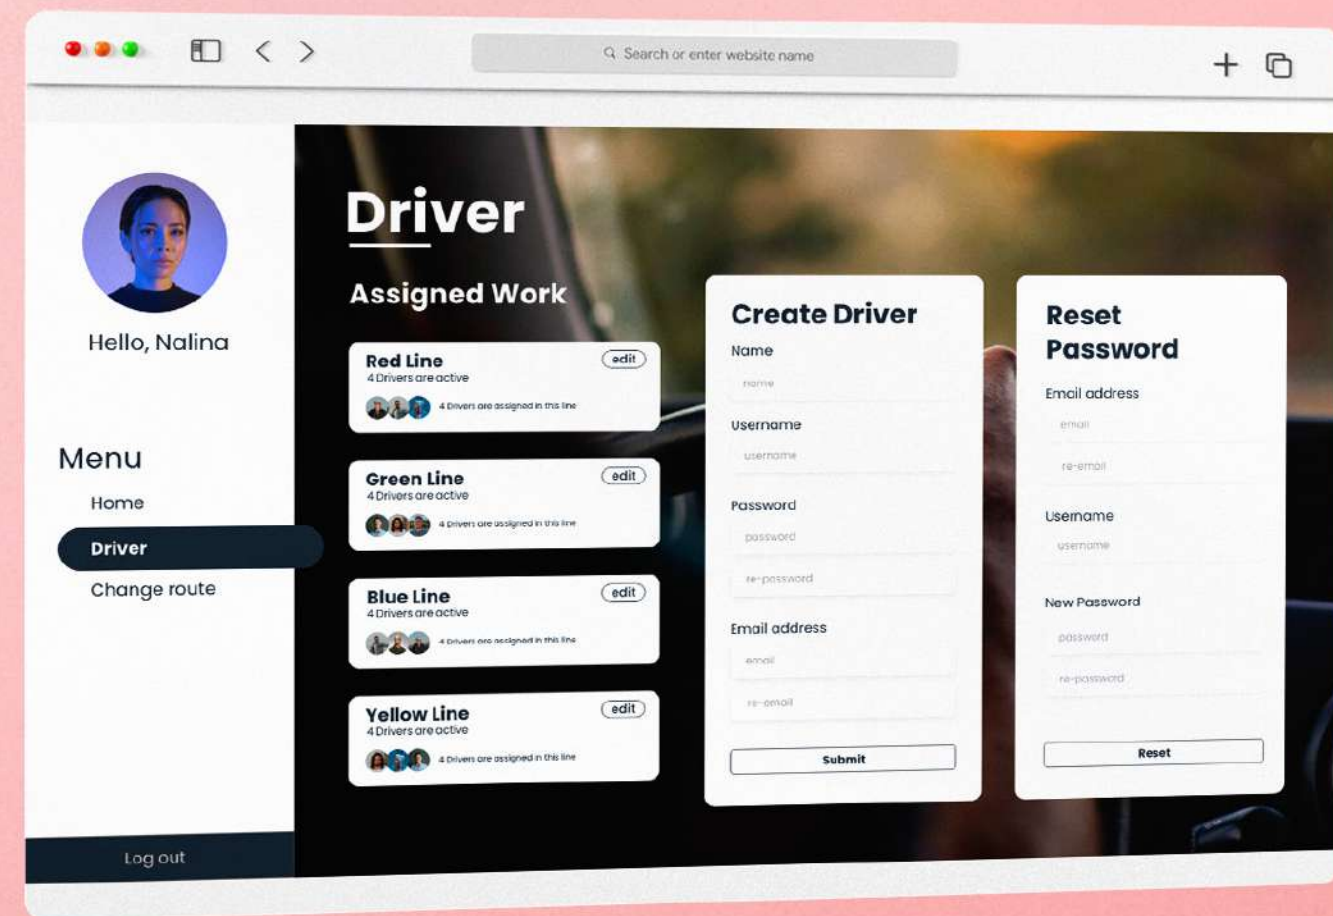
Search or enter website name

Hello, Nalina

Menu

Home

Driver

Change route

Log out

Driver

Assigned Work

Red Line
4 Drivers are active
edit
4 Drivers are assigned in this line

Green Line
4 Drivers are active
edit
4 Drivers are assigned in this line

Blue Line
4 Drivers are active
edit
4 Drivers are assigned in this line

Yellow Line
4 Drivers are active
edit
4 Drivers are assigned in this line

Create Driver

Name
name

Username
username

Password
password
re-password

Email address
email
re-email

Submit

Reset Password

Email address
email
re-email

Username
username

New Password
password
re-password

Reset